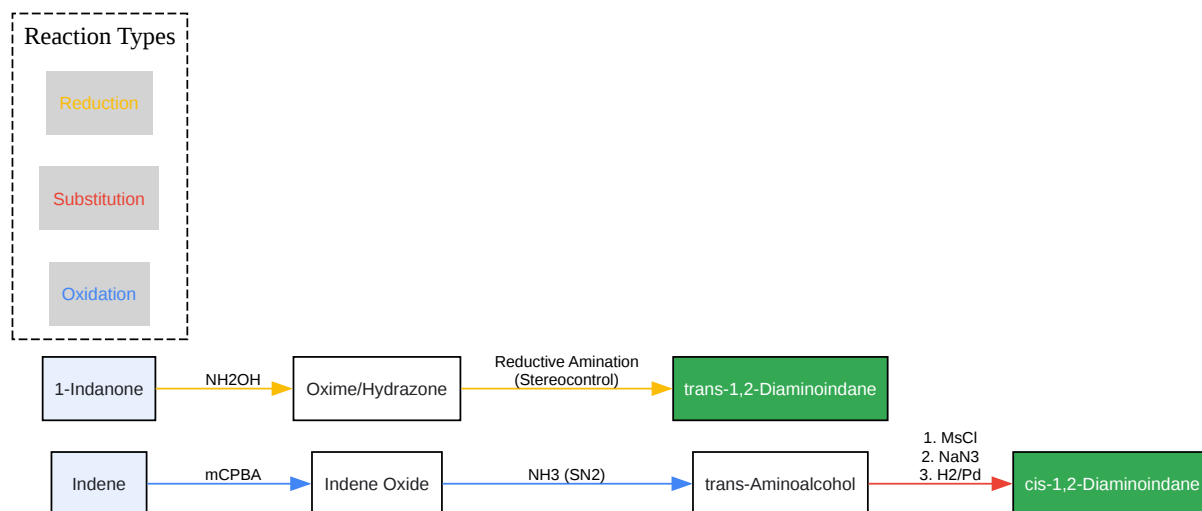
Reaction Types

Reduction

Substitution

Oxidation

1-Indanone

NH2OH

Oxime/Hydrazone

Reductive Amination
(Stereocontrol)

trans-1,2-Diaminoindane

Indene

mCPBA

Indene Oxide

NH3 (SN2)

trans-Aminoalcohol

1. MsCl
2. NaN3
3. H2/Pd

cis-1,2-Diaminoindane